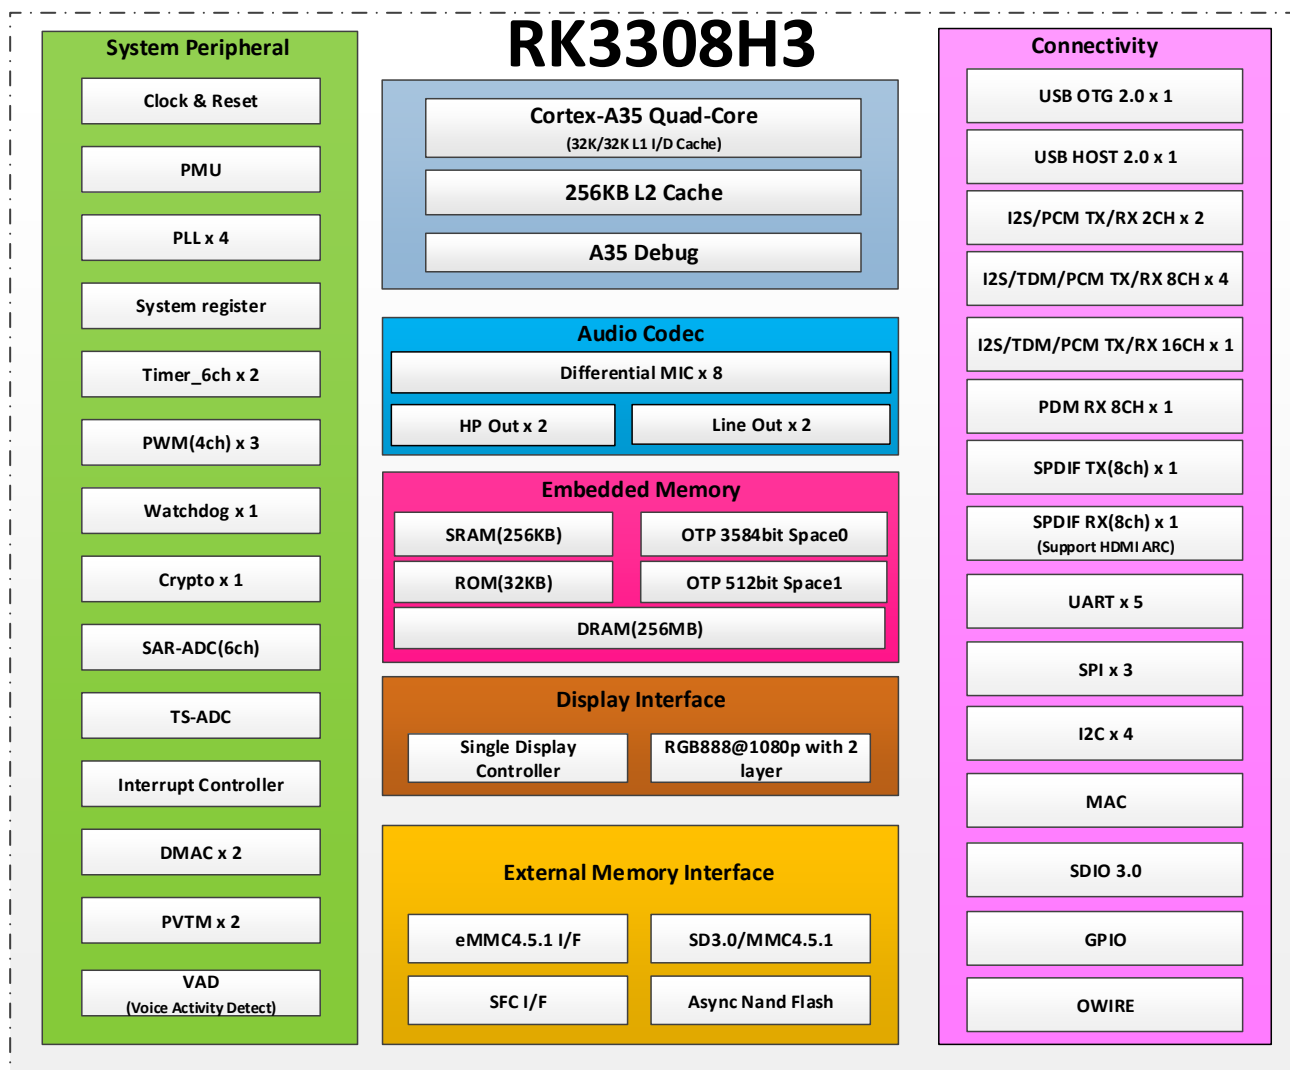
RK3308H3

System Peripheral

Clock & Reset

PMU

PLL x 4

System register

Timer_6ch x 2

PWM(4ch) x 3

Watchdog x 1

Crypto x 1

SAR-ADC(6ch)

TS-ADC

Interrupt Controller

DMAC x 2

PVTM x 2

VAD
(Voice Activity Detect)

Cortex-A35 Quad-Core
(32K/32K L1 I/D Cache)

256KB L2 Cache

A35 Debug

Audio Codec

Differential MIC x 8

HP Out x 2

Line Out x 2

Embedded Memory

SRAM(256KB)

OTP 3584bit Space0

ROM(32KB)

OTP 512bit Space1

DRAM(256MB)

Display Interface

Single Display Controller

RGB888@1080p with 2 layer

External Memory Interface

eMMC4.5.1 I/F

SD3.0/MMC4.5.1

SFC I/F

Async Nand Flash

Connectivity

USB OTG 2.0 x 1

USB HOST 2.0 x 1

I2S/PCM TX/RX 2CH x 2

I2S/TDM/PCM TX/RX 8CH x 4

I2S/TDM/PCM TX/RX 16CH x 1

PDM RX 8CH x 1

SPDIF TX(8ch) x 1

SPDIF RX(8ch) x 1
(Support HDMI ARC)

UART x 5

SPI x 3

I2C x 4

MAC

SDIO 3.0

GPIO

OWIRE